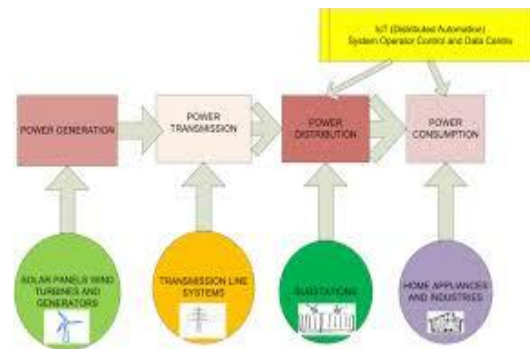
IoT (Distributed Automation)
System Operator Control and Data Centre

POWER GENERATION

POWER TRANSMISSION

POWER DISTRIBUTION

POWER CONSUMPTION

SOLAR PANELS WIND TURBINES AND GENERATORS

TRANSMISSION LINE SYSTEMS

SUBSTATIONS

HOME APPLIANCES AND INDUSTRIES